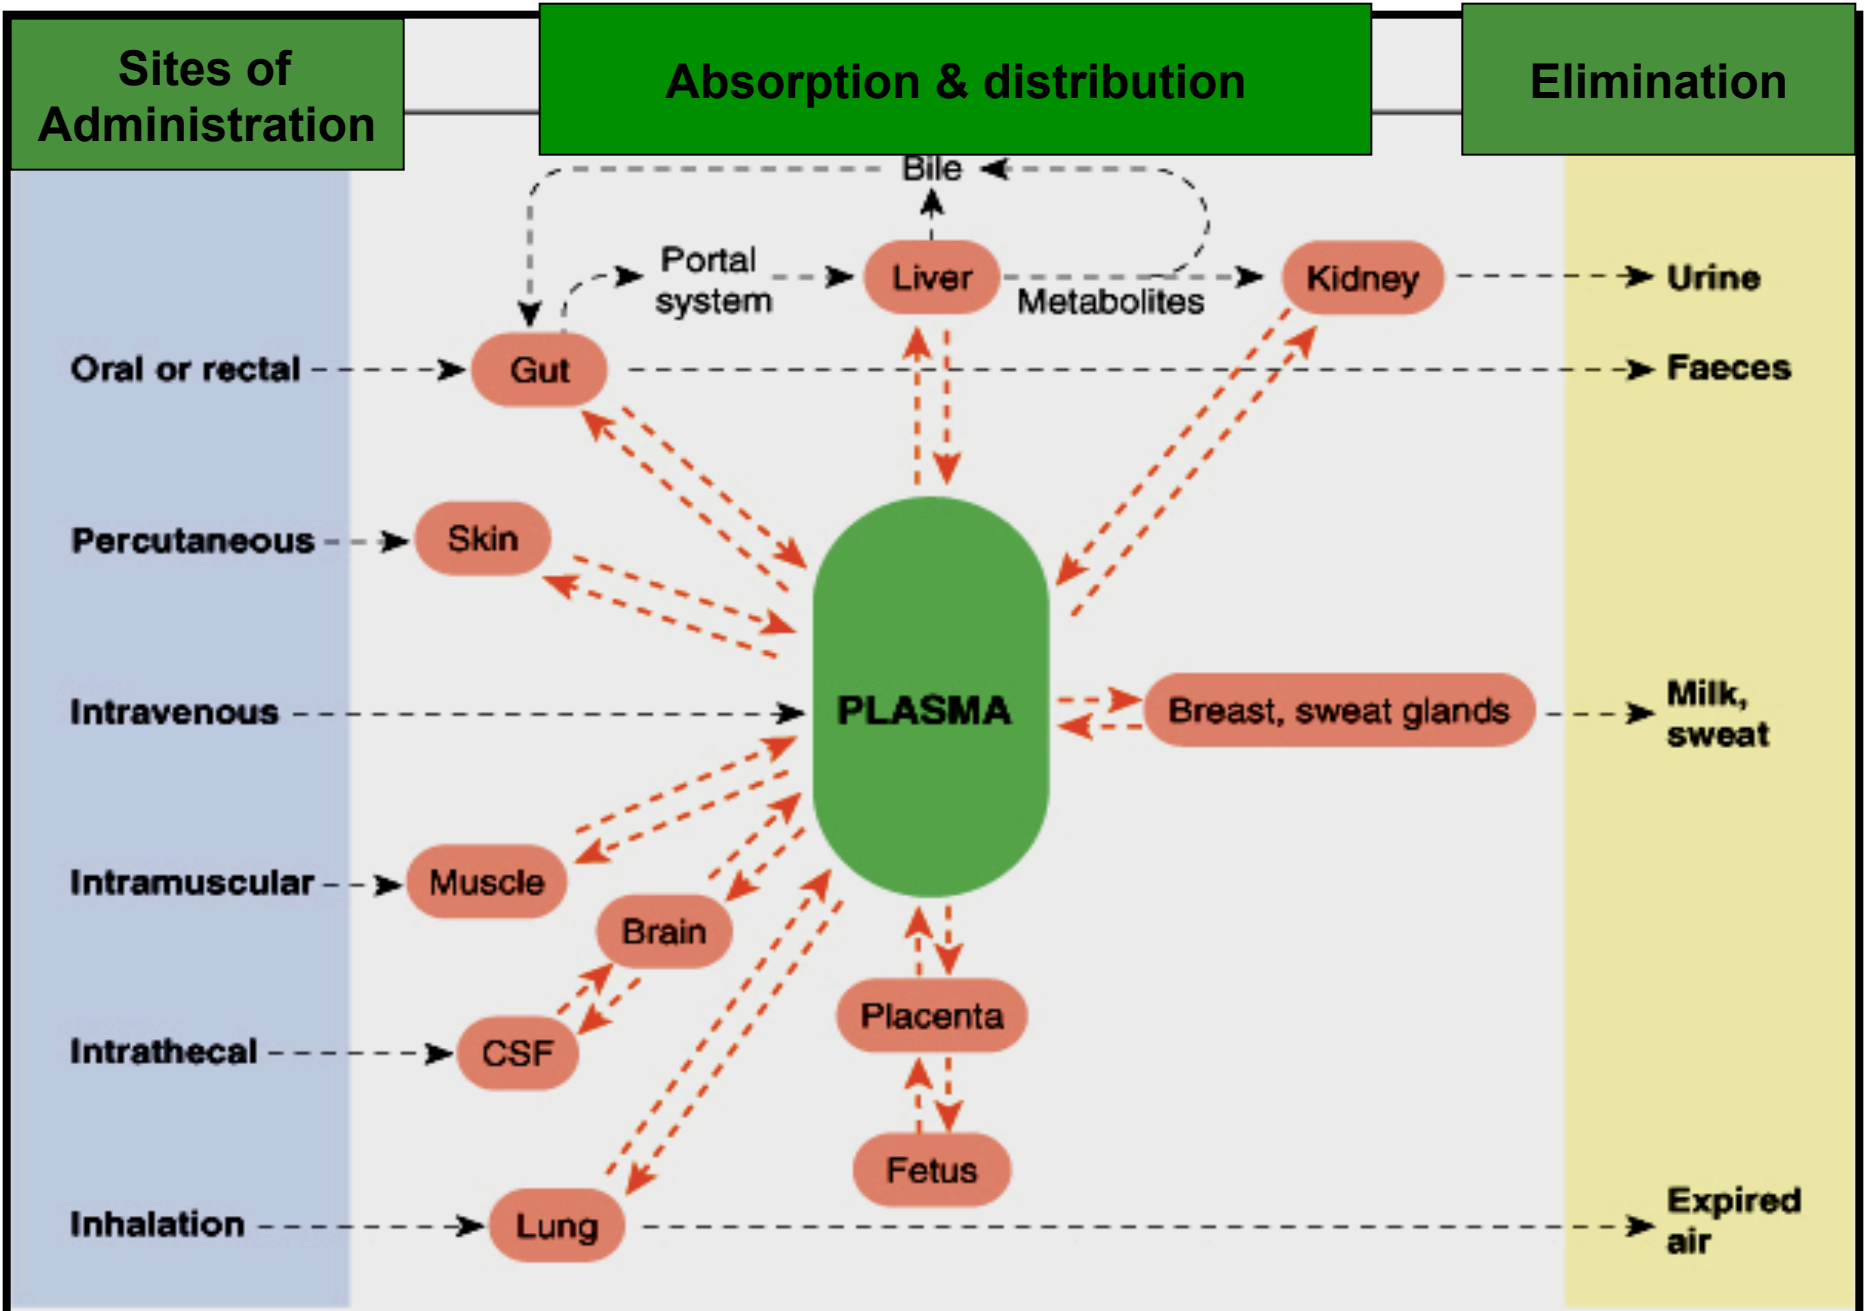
Sites of Administration

Absorption & distribution

Elimination

Bile

Portal system

Liver

Metabolites

Kidney

Urine

Oral or rectal

Gut

Faeces

Percutaneous

Skin

Intravenous

PLASMA

Breast, sweat glands

Milk, sweat

Intramuscular

Muscle

Brain

Intrathecal

CSF

Placenta

Fetus

Inhalation

Lung

Expired air